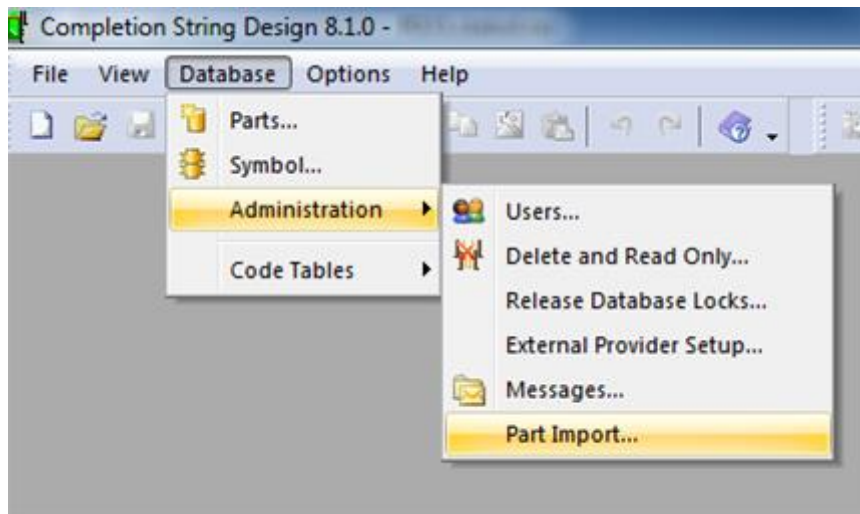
Completion String Design 8.1.0 - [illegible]

File View Database Options Help

Parts...
Symbol...
Administration
Code Tables

Users...
Delete and Read Only...
Release Database Locks...
External Provider Setup...
Messages...
Part Import...